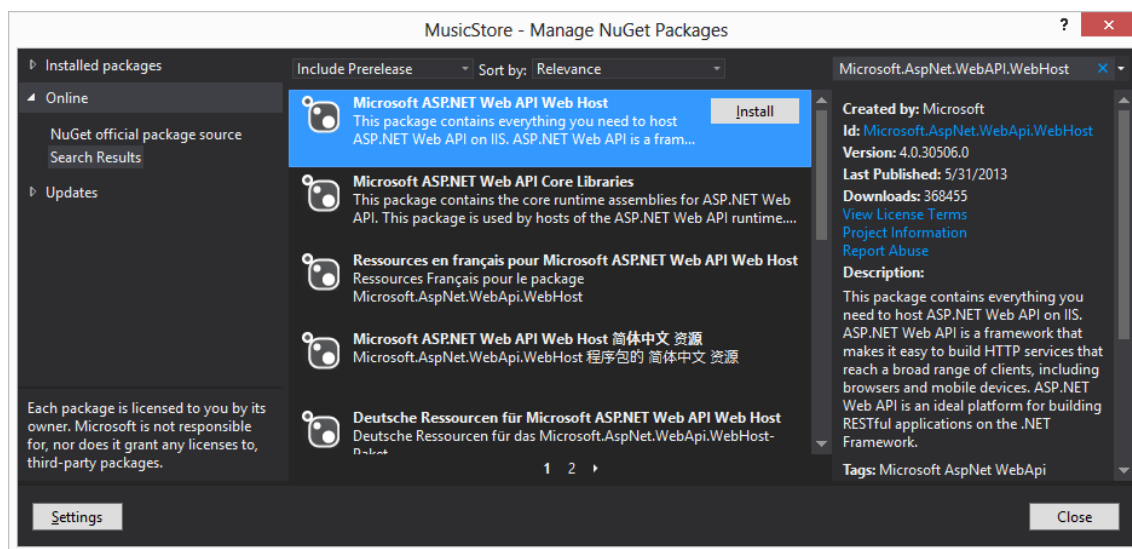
MusicStore - Manage NuGet Packages

? ✕

Installed packages
Online
NuGet official package source
Search Results
Updates

Each package is licensed to you by its owner. Microsoft is not responsible for, nor does it grant any licenses to, third-party packages.

Include Prerelease
Sort by: Relevance

Microsoft ASP.NET Web API Web Host
This package contains everything you need to host ASP.NET Web API on IIS. ASP.NET Web API is a fram...
Install

Microsoft ASP.NET Web API Core Libraries
This package contains the core runtime assemblies for ASP.NET Web API. This package is used by hosts of the ASP.NET Web API runtime....

Ressources en français pour Microsoft ASP.NET Web API Web Host
Ressources Français pour le package Microsoft.AspNet.WebApi.WebHost

Microsoft ASP.NET Web API Web Host 简体中文 资源
Microsoft.AspNet.WebApi.WebHost 程序包的 简体中文 资源

Deutsche Ressourcen für Microsoft ASP.NET Web API Web Host
Deutsche Ressourcen für das Microsoft.AspNet.WebApi.WebHost-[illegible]

1 2

Microsoft.AspNet.WebAPI.WebHost ✕

Created by: Microsoft
Id: Microsoft.AspNet.WebApi.WebHost
Version: 4.0.30506.0
Last Published: 5/31/2013
Downloads: 368455
View License Terms
Project Information
Report Abuse
Description:
This package contains everything you need to host ASP.NET Web API on IIS. ASP.NET Web API is a framework that makes it easy to build HTTP services that reach a broad range of clients, including browsers and mobile devices. ASP.NET Web API is an ideal platform for building RESTful applications on the .NET Framework.
Tags: Microsoft AspNet WebApi

Settings
Close